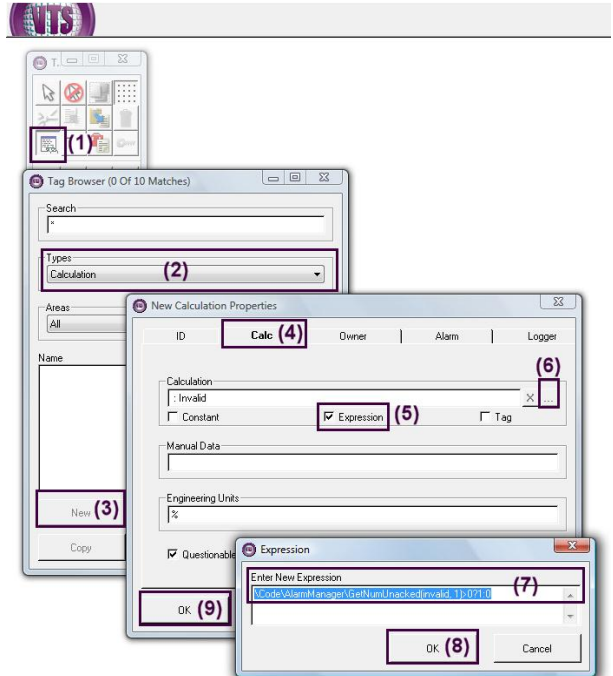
VTS

T.

(1)

Tag Browser (0 Of 10 Matches)

Search
*

Types
Calculation (2)

Areas
All

Name

New (3)

Copy

New Calculation Properties

ID | Calc (4) | Owner | Alarm | Logger

(6)

Calculation
: Invalid

Constant
Expression (5)
Tag

Manual Data

Engineering Units
%

Questionable

OK (9)

Expression

Enter New Expression
\Code\AlarmManager\GetNumUnacked(invalid, 1)>0?1:0 (7)

OK (8)
Cancel